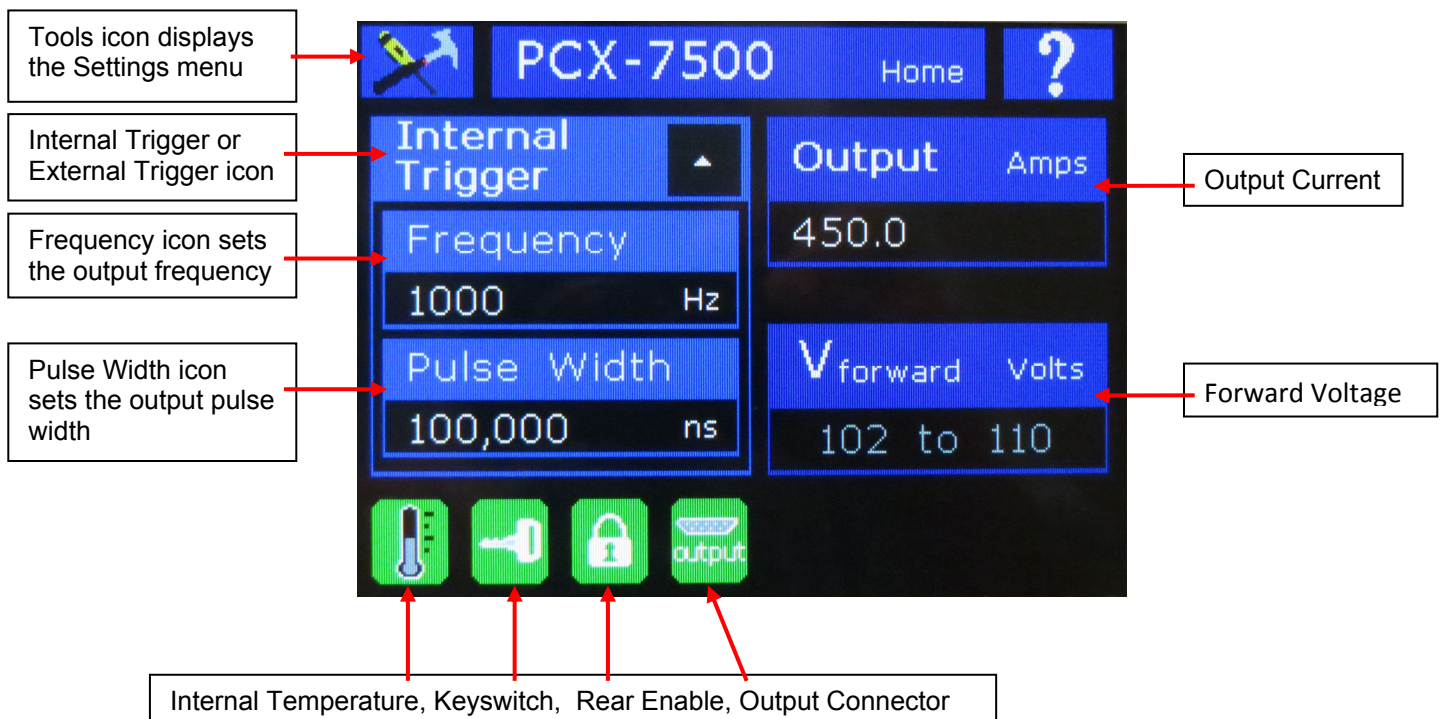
Tools icon displays the Settings menu

PCX-7500 Home

?

Internal Trigger or External Trigger icon

Internal Trigger

Output Amps

Output Current

450.0

Frequency icon sets the output frequency

Frequency

1000 Hz

Pulse Width icon sets the output pulse width

Pulse Width

100,000 ns

V$_{forward}$ Volts

Forward Voltage

102 to 110

output

Internal Temperature, Keyswitch, Rear Enable, Output Connector